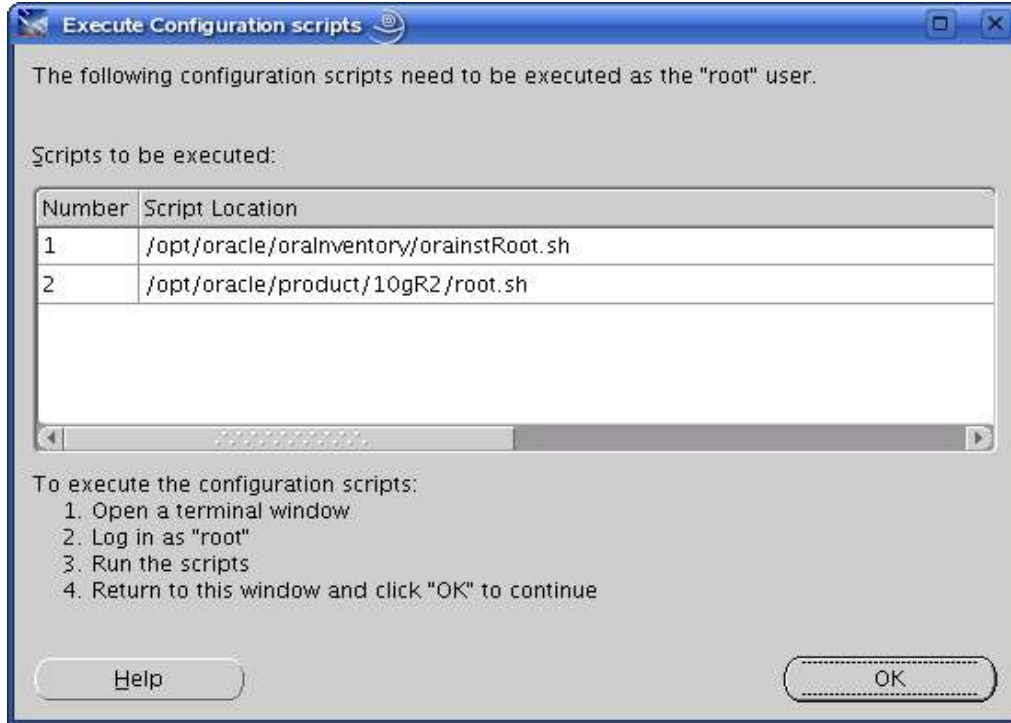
Execute Configuration scripts

The following configuration scripts need to be executed as the "root" user.

Scripts to be executed:

| Number | Script Location |
|---|---|
| 1 | /opt/oracle/oraInventory/orainstRoot.sh |
| 2 | /opt/oracle/product/10gR2/root.sh |

To execute the configuration scripts:
1. Open a terminal window
2. Log in as "root"
3. Run the scripts
4. Return to this window and click "OK" to continue

Help

OK